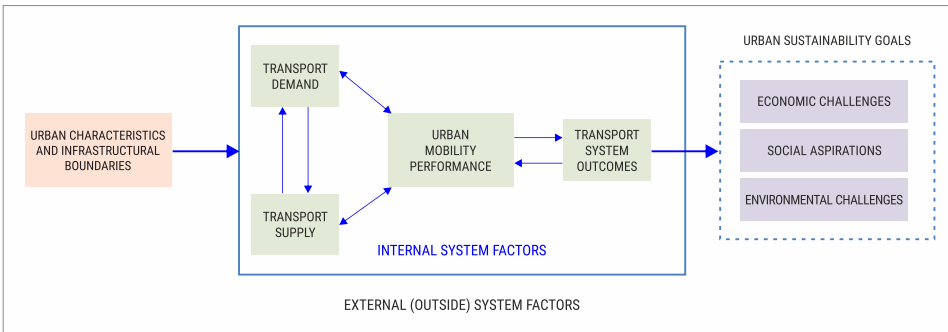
URBAN CHARACTERISTICS AND INFRASTRUCTURAL BOUNDARIES

TRANSPORT DEMAND

TRANSPORT SUPPLY

URBAN MOBILITY PERFORMANCE

TRANSPORT SYSTEM OUTCOMES

INTERNAL SYSTEM FACTORS

URBAN SUSTAINABILITY GOALS

ECONOMIC CHALLENGES

SOCIAL ASPIRATIONS

ENVIRONMENTAL CHALLENGES

EXTERNAL (OUTSIDE) SYSTEM FACTORS